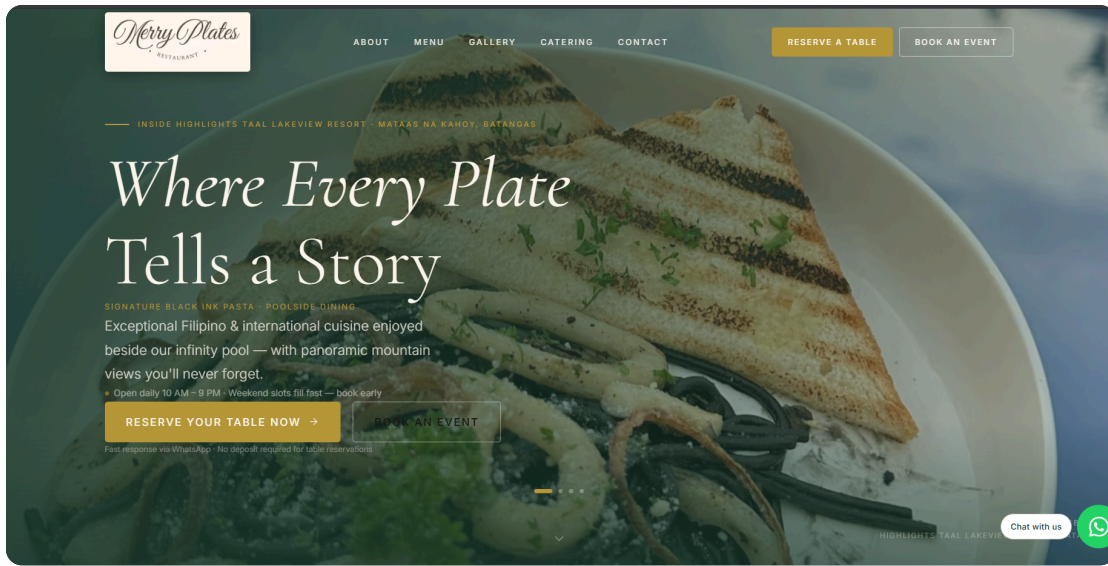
Merry Plates
RESTAURANT

ABOUT MENU GALLERY CATERING CONTACT

RESERVE A TABLE BOOK AN EVENT

INSIDE HIGHLIGHTS TAAL LAKEVIEW RESORT · MATAAS NA KAHOY, BATANGAS

Where Every Plate Tells a Story

SIGNATURE BLACK INK PASTA · POOLSIDE DINING

Exceptional Filipino & international cuisine enjoyed beside our infinity pool — with panoramic mountain views you'll never forget.

Open daily 10 AM – 9 PM · Weekend slots fill fast — book early

RESERVE YOUR TABLE NOW →

BOOK AN EVENT

Fast response via WhatsApp · No deposit required for table reservations

HIGHLIGHTS TAAL LAKEVIE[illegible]

Chat with us